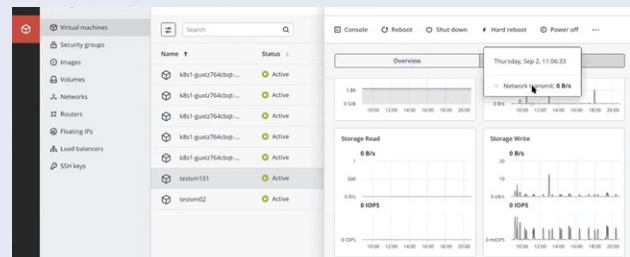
Virtual machines
Security groups
Images
Volumes
Networks
Routers
Floating IPs
Load balancers
SSH keys

Search

Name ↑
Status

k8s1-guatz764cbqt-... Active
k8s1-guatz764cbqt-... Active
k8s1-guatz764cbqt-... Active
k8s1-guatz764cbqt-... Active
k8s1-guatz764cbqt-... Active
testvm101 Active
testvm02 Active

Console
Reboot
Shut down
Hard reboot
Power off
···

Overview

Thursday, Sep 2, 11:06:33
Network transmit: 0 B/s

1 Bit
0 B/B
10:00 12:00 14:00 16:00 18:00 20:00
10:00 12:00 14:00 16:00 18:00 20:00

Storage Read
0 B/s
1
500
0 B/s
10:00 12:00 14:00 16:00 18:00 20:00
0 IOPS
0 IOPS
10:00 12:00 14:00 16:00 18:00 20:00

Storage Write
0 B/s
20
0 kB/s
10:00 12:00 14:00 16:00 18:00 20:00
0 IOPS
0 mIOPS
10:00 12:00 14:00 16:00 18:00 20:00